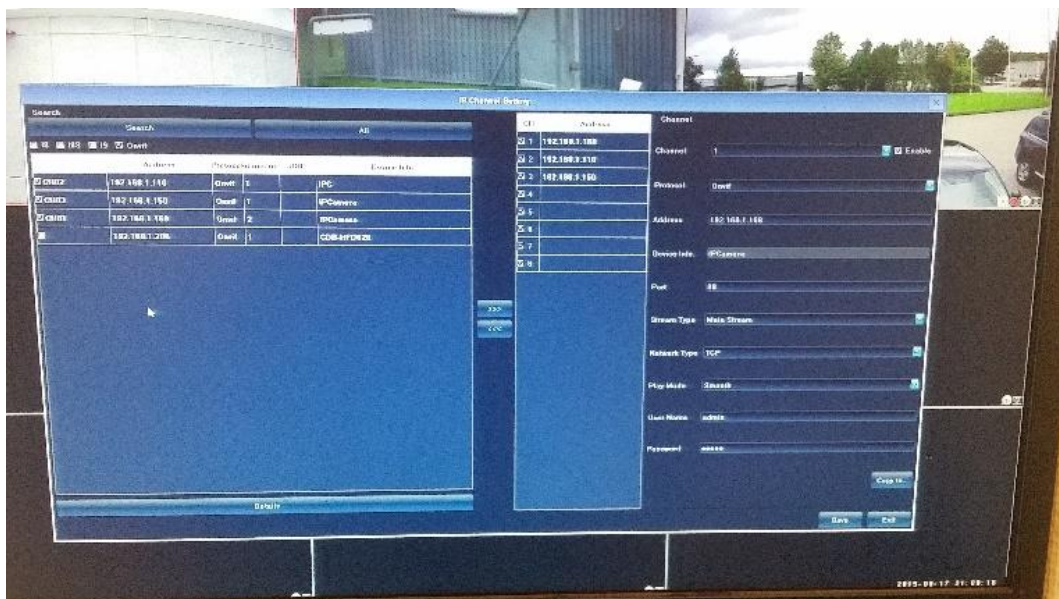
IP Channel Setting

Search

Search

All

Onvif

| | Address | Protocol | | | Device Info |
|---|---|---|---|---|---|
| CH02 | 192.168.1.110 | Onvif | 1 | | IPC |
| CH03 | 192.168.1.150 | Onvif | 1 | | IPCamera |
| CH03 | 192.168.1.160 | Onvif | 2 | | IPCamera |
| | 192.168.1.206 | Onvif | 1 | | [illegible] |

Details

>>>

<<<

| CH | Address |
|---|---|
| 1 | 192.168.1.160 |
| 2 | 192.168.1.110 |
| 3 | 192.168.1.150 |
| 4 | |
| 5 | |
| 6 | |
| 7 | |
| 8 | |

Channel

Channel 1 Enable

Protocol Onvif

Address 192.168.1.160

Device Info. IPCamera

Port 80

Stream Type Main Stream

Network Type TCP

Play Mode Smooth

User Name admin

Password *****

Copy to...

Save Exit

2015-08-17 21:08:18